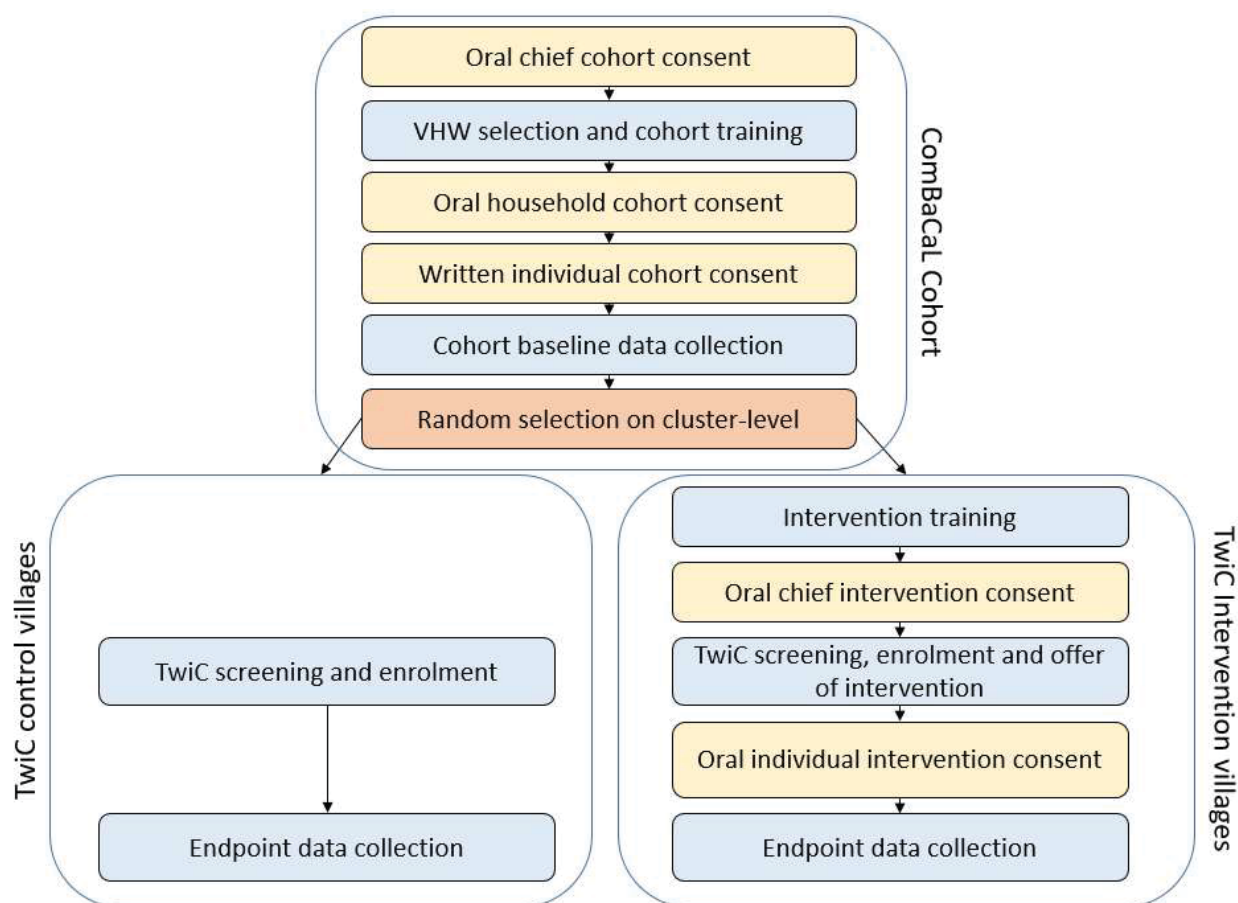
Oral chief cohort consent

VHW selection and cohort training

Oral household cohort consent

Written individual cohort consent

Cohort baseline data collection

Random selection on cluster-level

ComBaCaL Cohort

TwiC control villages

TwiC screening and enrolment

Endpoint data collection

Intervention training

Oral chief intervention consent

TwiC screening, enrolment and offer of intervention

Oral individual intervention consent

Endpoint data collection

TwiC Intervention villages